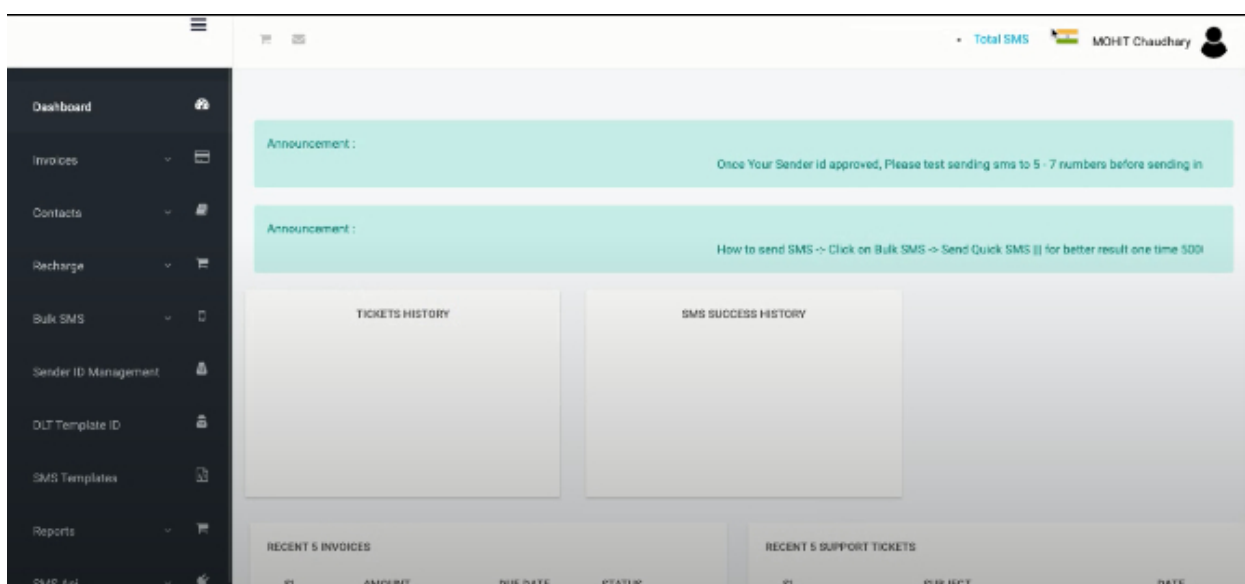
• Total SMS MOHIT Chaudhary

Dashboard

Invoices

Contacts

Recharge

Bulk SMS

Sender ID Management

DLT Template ID

SMS Templates

Reports

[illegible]

Announcement :

Once Your Sender id approved, Please test sending sms to 5 - 7 numbers before sending in

Announcement :

How to send SMS -> Click on Bulk SMS -> Send Quick SMS ||| for better result one time 500

TICKETS HISTORY

SMS SUCCESS HISTORY

RECENT 5 INVOICES

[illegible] AMOUNT DUE DATE STATUS

RECENT 5 SUPPORT TICKETS

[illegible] SUBJECT DATE